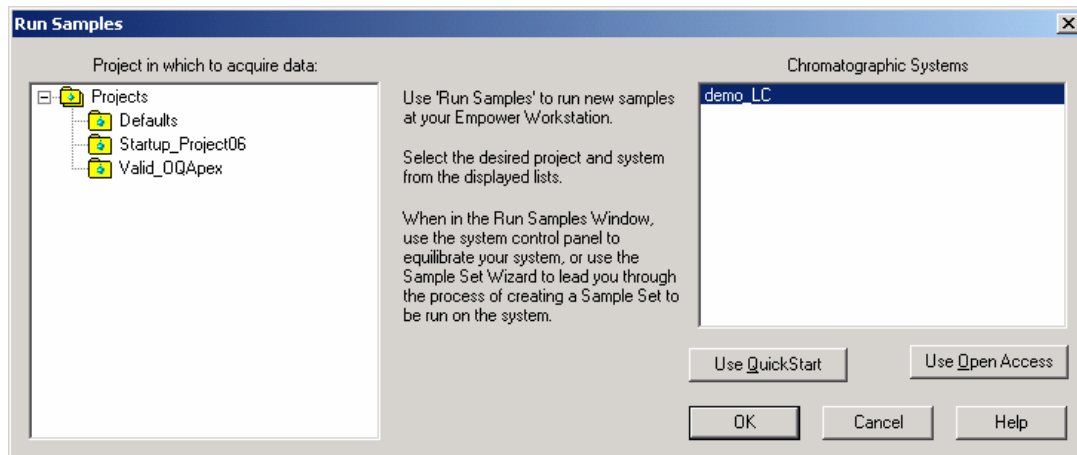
Run Samples

Project in which to acquire data:

Projects
Defaults
Startup_Project06
Valid_OQApex

Use 'Run Samples' to run new samples at your Empower Workstation.

Select the desired project and system from the displayed lists.

When in the Run Samples Window, use the system control panel to equilibrate your system, or use the Sample Set Wizard to lead you through the process of creating a Sample Set to be run on the system.

Chromatographic Systems

demo_LC

Use QuickStart

Use Open Access

OK

Cancel

Help